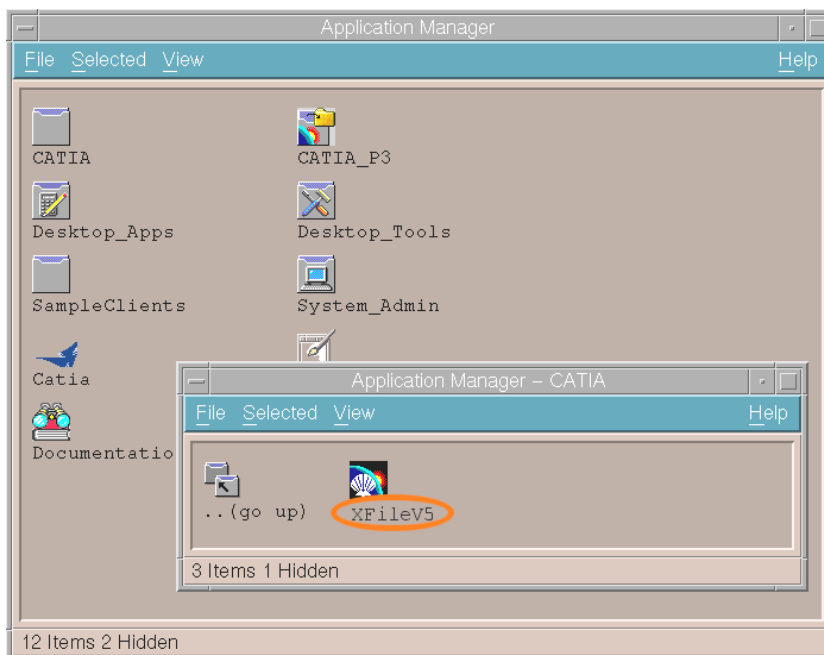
Application Manager

File Selected View Help

CATIA

CATIA_P3

Desktop_Apps

Desktop_Tools

SampleClients

System_Admin

Catia

Documentatio

Application Manager – CATIA

File Selected View Help

..(go up)

XFileV5

3 Items 1 Hidden

12 Items 2 Hidden